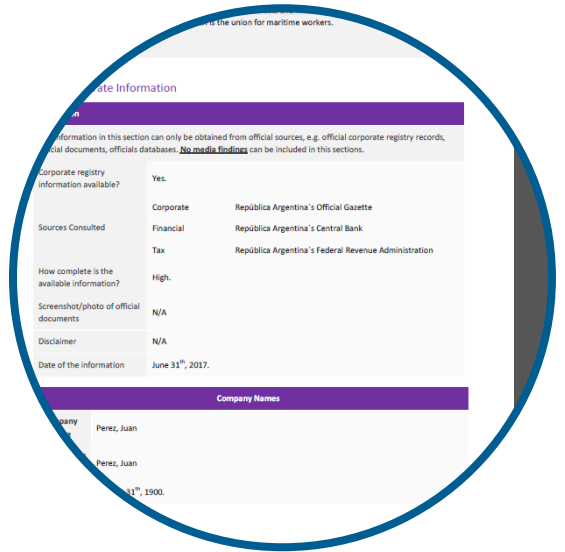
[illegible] is the union for maritime workers.

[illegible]ate Information

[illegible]n

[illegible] information in this section can only be obtained from official sources, e.g. official corporate registry records, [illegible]cial documents, officials databases. No media findings can be included in this sections.

| | | |
|---|---|---|
| Corporate registry information available? | Yes. | |
| Sources Consulted | Corporate | República Argentina´s Official Gazette |
| | Financial | República Argentina´s Central Bank |
| | Tax | República Argentina´s Federal Revenue Administration |
| How complete is the available information? | High. | |
| Screenshot/photo of official documents | N/A | |
| Disclaimer | N/A | |
| Date of the information | June 31$^{th}$, 2017. | |

Company Names

| | |
|---|---|
| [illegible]pany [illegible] | Perez, Juan |
| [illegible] | Perez, Juan |
| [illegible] | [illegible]31$^{th}$, 1900. |